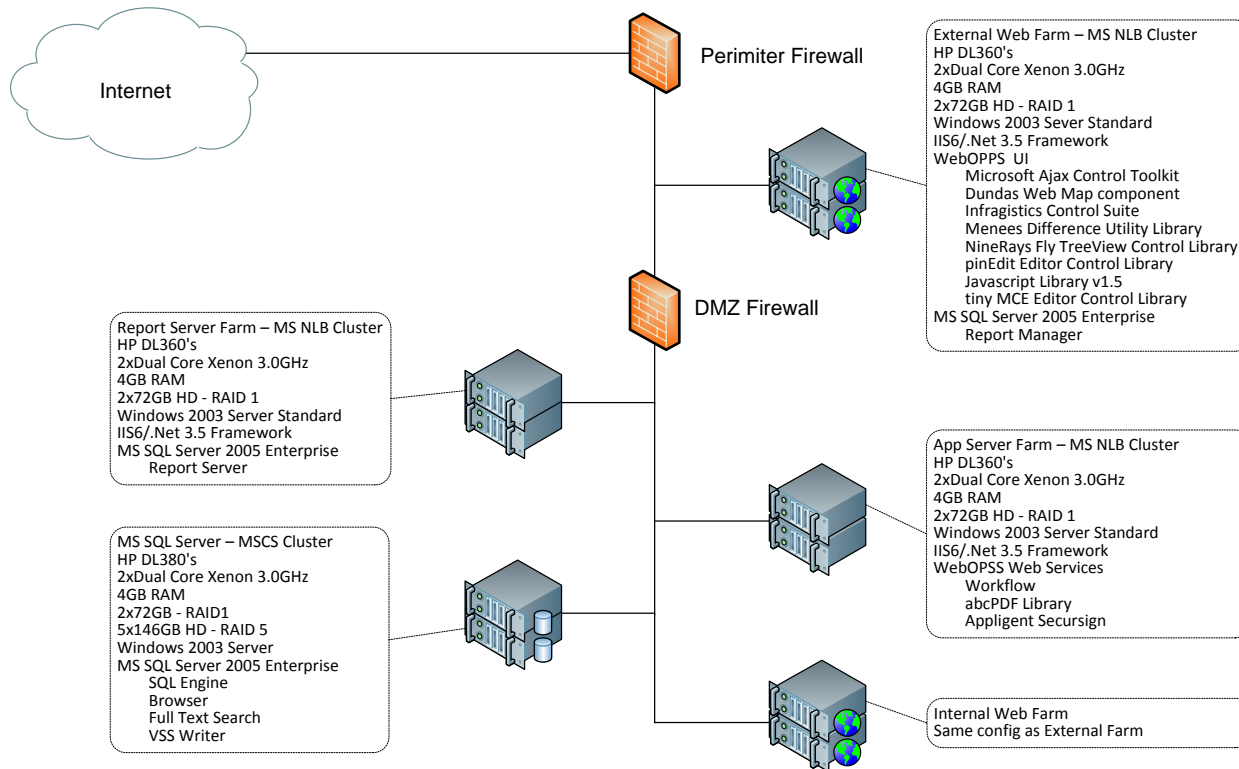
Internet

Perimiter Firewall

External Web Farm – MS NLB Cluster
HP DL360's
2xDual Core Xenon 3.0GHz
4GB RAM
2x72GB HD - RAID 1
Windows 2003 Sever Standard
IIS6/.Net 3.5 Framework
WebOPPS UI
Microsoft Ajax Control Toolkit
Dundas Web Map component
Infragistics Control Suite
Menees Difference Utility Library
NineRays Fly TreeView Control Library
pinEdit Editor Control Library
Javascript Library v1.5
tiny MCE Editor Control Library
MS SQL Server 2005 Enterprise
Report Manager

DMZ Firewall

Report Server Farm – MS NLB Cluster
HP DL360's
2xDual Core Xenon 3.0GHz
4GB RAM
2x72GB HD - RAID 1
Windows 2003 Server Standard
IIS6/.Net 3.5 Framework
MS SQL Server 2005 Enterprise
Report Server

App Server Farm – MS NLB Cluster
HP DL360's
2xDual Core Xenon 3.0GHz
4GB RAM
2x72GB HD - RAID 1
Windows 2003 Server Standard
IIS6/.Net 3.5 Framework
WebOPSS Web Services
Workflow
abcPDF Library
Appligent Secursign

MS SQL Server – MSCS Cluster
HP DL380's
2xDual Core Xenon 3.0GHz
4GB RAM
2x72GB - RAID1
5x146GB HD - RAID 5
Windows 2003 Server
MS SQL Server 2005 Enterprise
SQL Engine
Browser
Full Text Search
VSS Writer

Internal Web Farm
Same config as External Farm